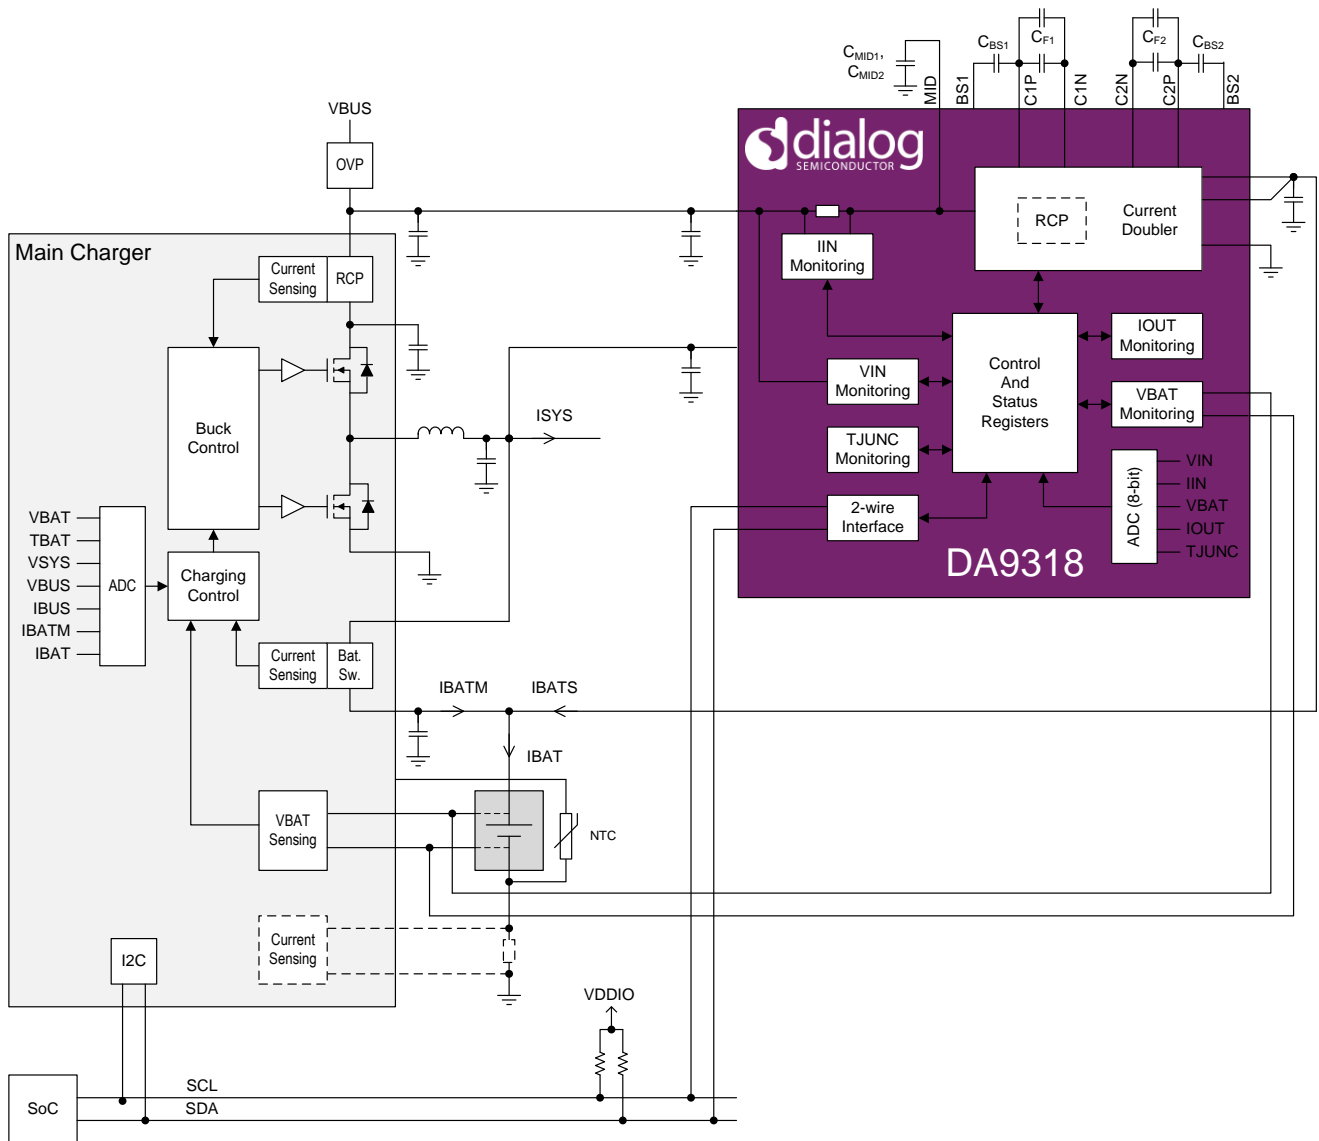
$C_{MID1}$, $C_{MID2}$
MID
$C_{BS1}$
BS1
$C_{F1}$
C1P
C1N
C2N
$C_{F2}$
C2P
$C_{BS2}$
BS2

VBUS
OVP

dialog
SEMICONDUCTOR

Main Charger
Current Sensing
RCP
Buck Control
VBAT
TBAT
VSYS
VBUS
IBUS
IBATM
IBAT
ADC
Charging Control
Current Sensing
Bat. Sw.
VBAT Sensing
Current Sensing
I2C

ISYS

IIN Monitoring
RCP
Current Doubler
IOUT Monitoring
VIN Monitoring
Control And Status Registers
VBAT Monitoring
TJUNC Monitoring
2-wire Interface
ADC (8-bit)
VIN
IIN
VBAT
IOUT
TJUNC
DA9318

IBATM
IBATS
IBAT
NTC

VDDIO
SoC
SCL
SDA